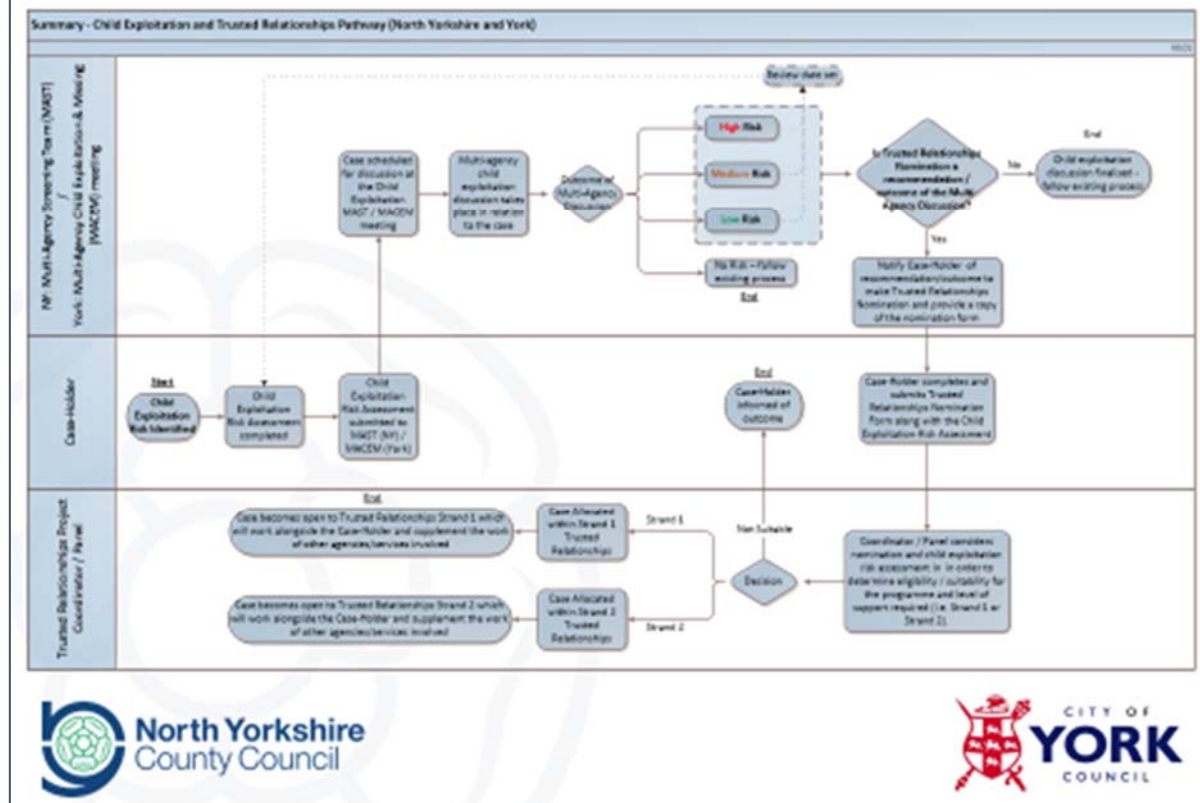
Summary - Child Exploitation and Trusted Relationships Pathway (North Yorkshire and York)

NY: Multi-Agency Screening Team (MAST) / York: Multi-Agency Child Exploitation & Missing (MACEM) meeting

Case-Holder

Trusted Relationships Project Coordinator / Panel

Start

Child Exploitation Risk Identified

Child Exploitation Risk Assessment completed

Child Exploitation Risk Assessment submitted to MAST (NY) / MACEM (York)

Case scheduled for discussion at the Child Exploitation MAST / MACEM meeting

Multi-agency child exploitation discussion takes place in relation to the case

Outcome of Multi-Agency Discussion

Review date set

High Risk

Medium Risk

Low Risk

No Risk – Follow existing process

End

Is Trusted Relationships Nomination a recommendation / outcome of the Multi-Agency Discussion?

No

End

Child exploitation discussion finalised – follow existing process

Yes

Notify Case-Holder of recommendation/outcome to make Trusted Relationships Nomination and provide a copy of the nomination form

Case-Holder completes and submits Trusted Relationships Nomination Form along with the Child Exploitation Risk Assessment

End

Case-Holder informed of outcome

Coordinator / Panel considers nomination and child exploitation risk assessment in in order to determine eligibility / suitability for the programme and level of support required (i.e. Strand 1 or Strand 2)

Decision

Not Suitable

Strand 1

Strand 2

Case Allocated within Strand 1 Trusted Relationships

Case Allocated within Strand 2 Trusted Relationships

End

Case becomes open to Trusted Relationships Strand 1 which will work alongside the Case-Holder and supplement the work of other agencies/services involved

Case becomes open to Trusted Relationships Strand 2 which will work alongside the Case-Holder and supplement the work of other agencies/services involved

North Yorkshire County Council

CITY OF YORK COUNCIL